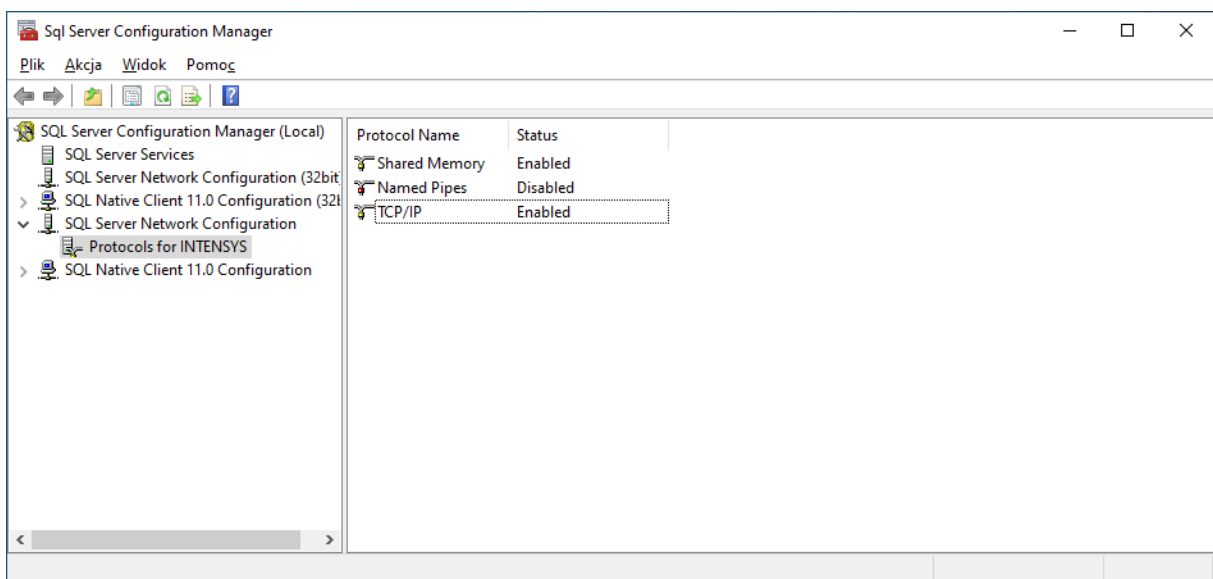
Sql Server Configuration Manager

Plik Akcja Widok Pomoc

SQL Server Configuration Manager (Local)
SQL Server Services
SQL Server Network Configuration (32bit
SQL Native Client 11.0 Configuration (32l
SQL Server Network Configuration
Protocols for INTENSYS
SQL Native Client 11.0 Configuration

| Protocol Name | Status |
|---|---|
| Shared Memory | Enabled |
| Named Pipes | Disabled |
| TCP/IP | Enabled |